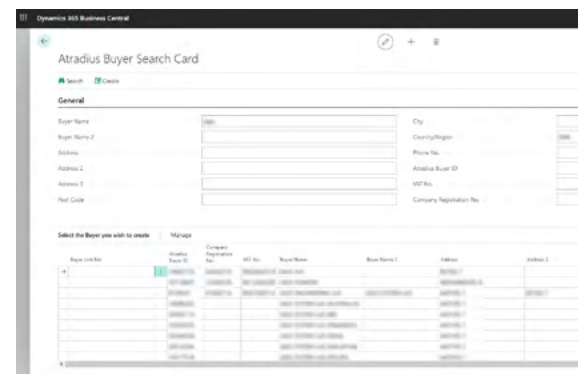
Dynamics 365 Business Central

Atradius Buyer Search Card

Search Create

General

Buyer Name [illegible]

Buyer Name 2

Address

Address 2

Address 3

Post Code

City

Country/Region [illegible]

Phone No.

Atradius Buyer ID

VAT No.

Company Registration No.

Select the Buyer you wish to create Manage

| Buyer Link No. | Atradius Buyer ID | Company Registration No. | VAT No. | Buyer Name | Buyer Name 2 | Address | Address 2 |
|---|---|---|---|---|---|---|---|
| → | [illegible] | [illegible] | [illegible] | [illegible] | | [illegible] | |
| | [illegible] | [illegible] | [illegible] | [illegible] | | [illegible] | |
| | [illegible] | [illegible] | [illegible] | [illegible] | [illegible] | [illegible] | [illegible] |
| | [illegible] | | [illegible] | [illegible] | | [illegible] | |
| | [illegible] | | | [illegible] | | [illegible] | |
| | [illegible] | | | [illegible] | | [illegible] | |
| | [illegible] | | | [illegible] | | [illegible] | |
| | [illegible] | | | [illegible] | | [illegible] | |
| | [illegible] | | | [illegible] | | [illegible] | |
| | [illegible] | | | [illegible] | | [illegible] | |